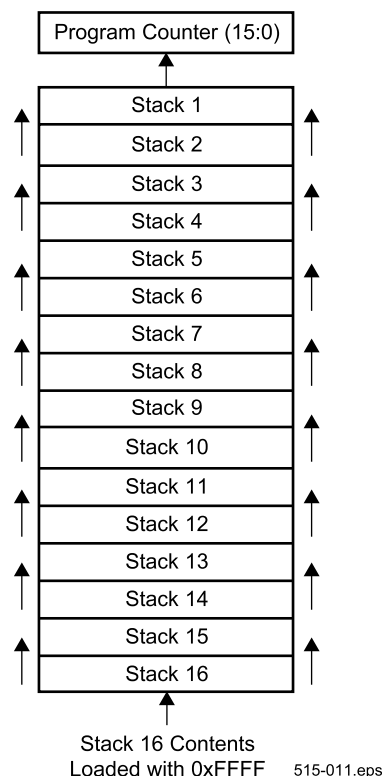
Program Counter (15:0)

Stack 1

Stack 2

Stack 3

Stack 4

Stack 5

Stack 6

Stack 7

Stack 8

Stack 9

Stack 10

Stack 11

Stack 12

Stack 13

Stack 14

Stack 15

Stack 16

Stack 16 Contents Loaded with 0xFFFF

515-011.eps